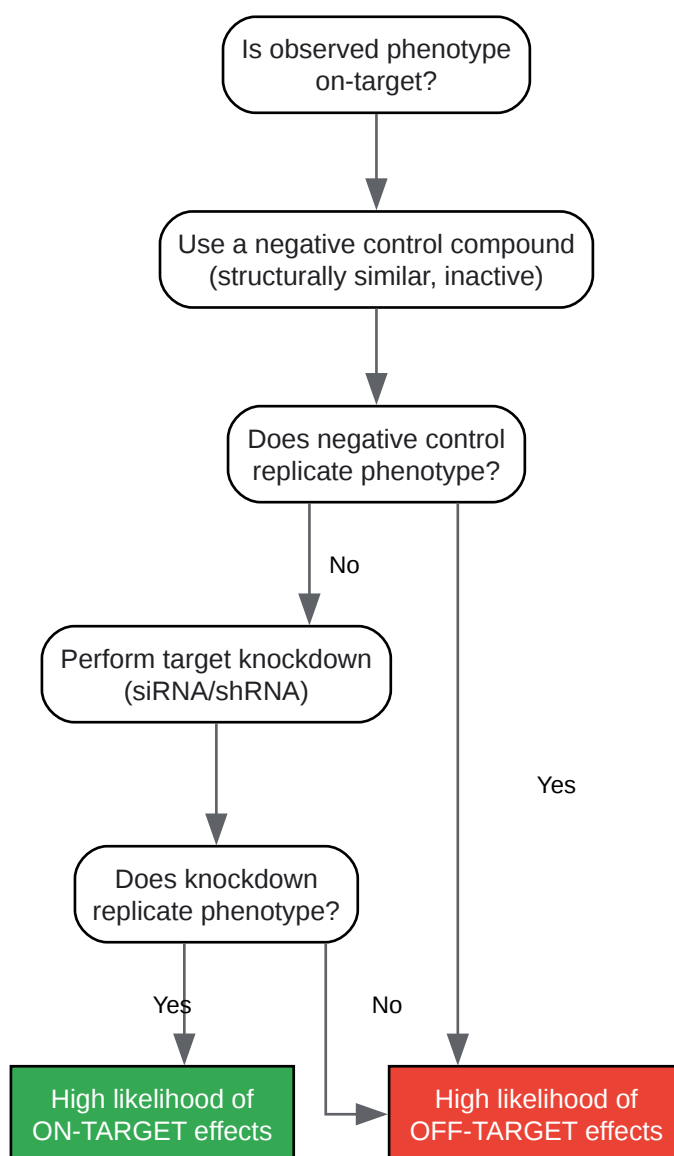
Is observed phenotype on-target?

Use a negative control compound (structurally similar, inactive)

Does negative control replicate phenotype?

No

Yes

Perform target knockdown (siRNA/shRNA)

Does knockdown replicate phenotype?

Yes

No

High likelihood of ON-TARGET effects

High likelihood of OFF-TARGET effects